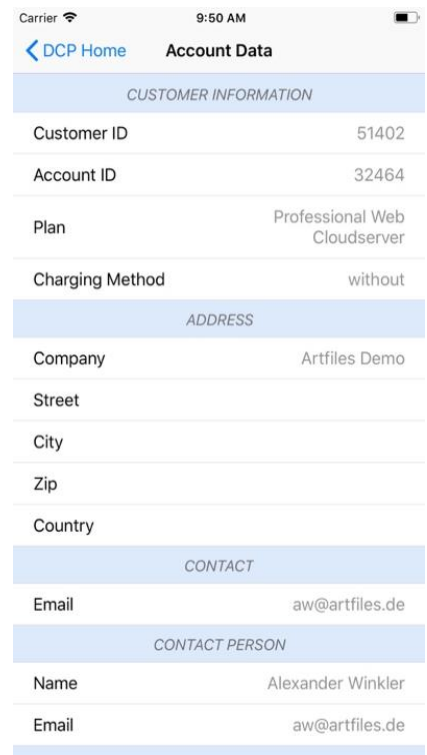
Carrier 9:50 AM

DCP Home Account Data

CUSTOMER INFORMATION

Customer ID 51402

Account ID 32464

Plan Professional Web Cloudserver

Charging Method without

ADDRESS

Company Artfiles Demo

Street

City

Zip

Country

CONTACT

Email aw@artfiles.de

CONTACT PERSON

Name Alexander Winkler

Email aw@artfiles.de